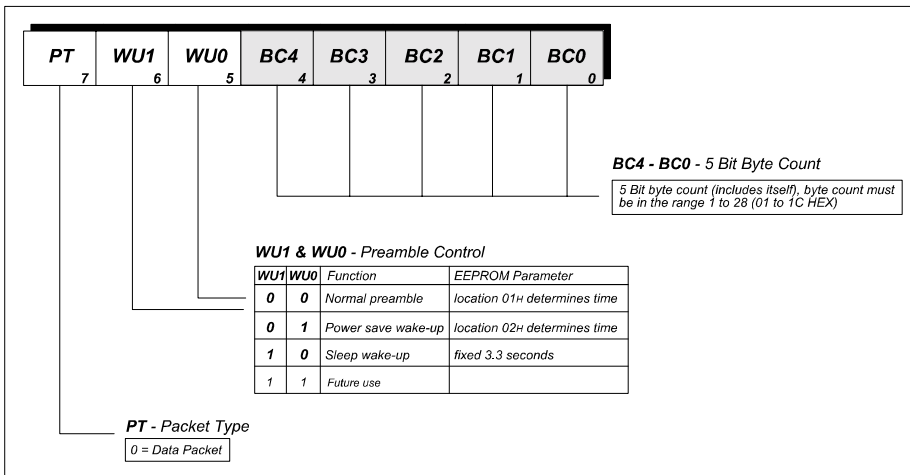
| PT 7 | WU1 6 | WU0 5 | BC4 4 | BC3 3 | BC2 2 | BC1 1 | BC0 0 |
|---|---|---|---|---|---|---|---|

**BC4 - BC0** - 5 Bit Byte Count

5 Bit byte count (includes itself), byte count must be in the range 1 to 28 (01 to 1C HEX)

**WU1 & WU0** - Preamble Control

| WU1 | WU0 | Function | EEPROM Parameter |
|---|---|---|---|
| 0 | 0 | Normal preamble | location 01H determines time |
| 0 | 1 | Power save wake-up | location 02H determines time |
| 1 | 0 | Sleep wake-up | fixed 3.3 seconds |
| 1 | 1 | Future use | |

**PT** - Packet Type

0 = Data Packet